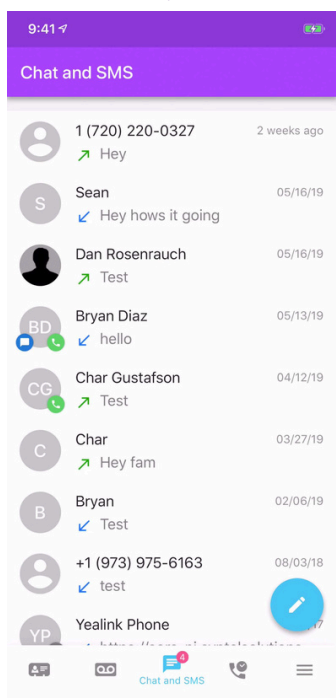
9:41

Chat and SMS

1 (720) 220-0327
2 weeks ago
Hey

S
Sean
05/16/19
Hey hows it going

Dan Rosenrauch
05/16/19
Test

BD
Bryan Diaz
05/13/19
hello

CG
Char Gustafson
04/12/19
Test

C
Char
03/27/19
Hey fam

B
Bryan
02/06/19
Test

+1 (973) 975-6163
08/03/18
test

YP
Yealink Phone
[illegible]

4
Chat and SMS